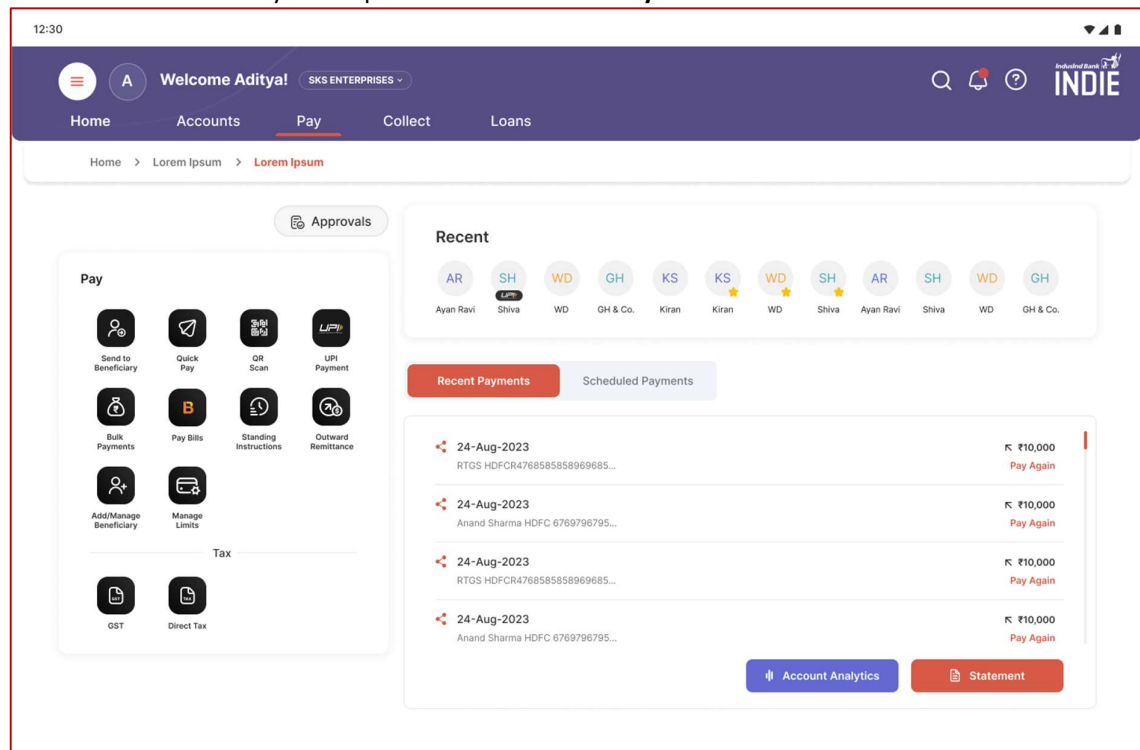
12:30

A Welcome Aditya! SKS ENTERPRISES

IndusInd Bank INDIE

Home Accounts Pay Collect Loans

Home > Lorem Ipsum > Lorem Ipsum

Approvals

Pay

Send to Beneficiary
Quick Pay
QR Scan
UPI Payment
Bulk Payments
B Pay Bills
Standing Instructions
Outward Remittance
Add/Manage Beneficiary
Manage Limits

Tax

GST
Direct Tax

Recent

| AR | SH | WD | GH | KS | KS | WD | SH | AR | SH | WD | GH |
|---|---|---|---|---|---|---|---|---|---|---|---|
| Ayan Ravi | Shiva | WD | GH & Co. | Kiran | Kiran | WD | Shiva | Ayan Ravi | Shiva | WD | GH & Co. |

Recent Payments Scheduled Payments

24-Aug-2023
RTGS HDFCR4768585858969685...
₹10,000
Pay Again

24-Aug-2023
Anand Sharma HDFC 6769796795...
₹10,000
Pay Again

24-Aug-2023
RTGS HDFCR4768585858969685...
₹10,000
Pay Again

24-Aug-2023
Anand Sharma HDFC 6769796795...
₹10,000
Pay Again

Account Analytics Statement